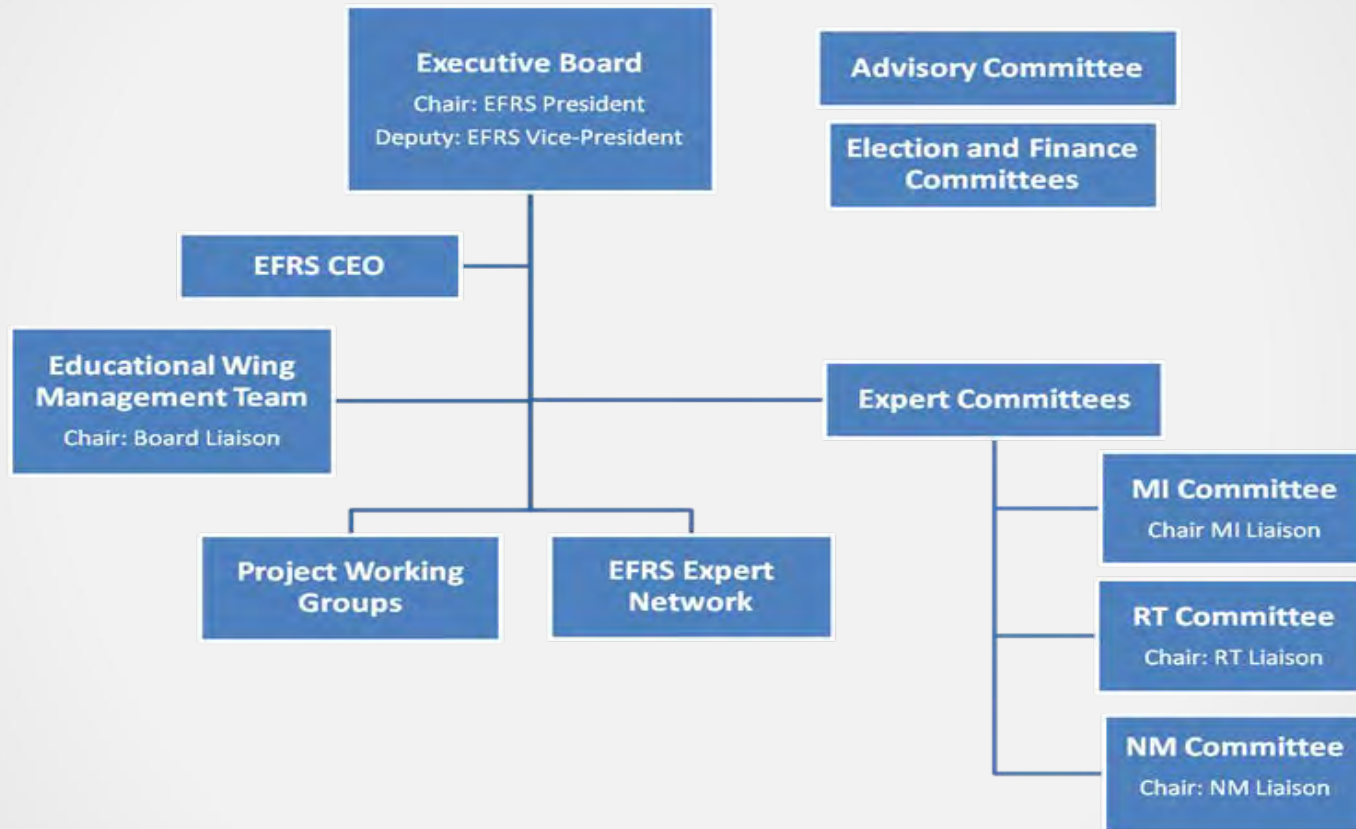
Executive Board
Chair: EFRS President
Deputy: EFRS Vice-President

Advisory Committee

Election and Finance Committees

EFRS CEO

Educational Wing Management Team
Chair: Board Liaison

Expert Committees

MI Committee
Chair MI Liaison

RT Committee
Chair: RT Liaison

NM Committee
Chair: NM Liaison

Project Working Groups

EFRS Expert Network